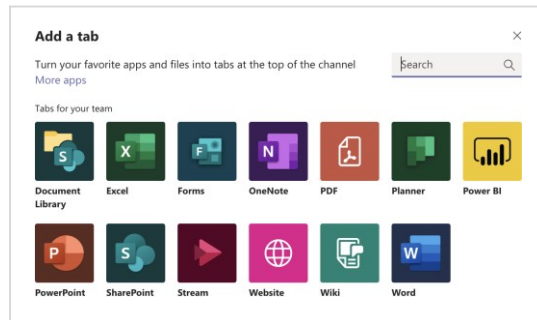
Add a tab

×

Turn your favorite apps and files into tabs at the top of the channel
More apps

Search

Tabs for your team

S
Document Library

X
Excel

F
Forms

N
OneNote

PDF

Planner

Power BI

P
PowerPoint

S
SharePoint

Stream

Website

Wiki

W
Word